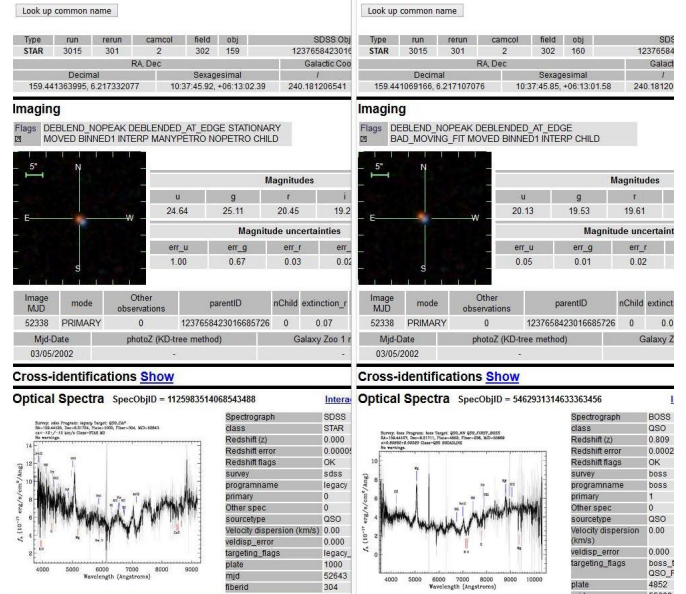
Look up common name

| Type | run | rerun | camcol | field | obj | SDSS Obj |
|---|---|---|---|---|---|---|
| STAR | 3015 | 301 | 2 | 302 | 159 | 123765842301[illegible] |

RA, Dec | Galactic Coo

| Decimal | Sexagesimal | l |
|---|---|---|
| 159.441363995, 6.217332077 | 10:37:45.92, +06:13:02.39 | 240.181206541 |

Imaging

Flags DEBLEND_NOPEAK DEBLENDED_AT_EDGE STATIONARY MOVED BINNED1 INTERP MANYPETRO NOPETRO CHILD

5" N E W S

Magnitudes

| u | g | r | i |
|---|---|---|---|
| 24.64 | 25.11 | 20.45 | 19.2 |

Magnitude uncertainties

| err_u | err_g | err_r | err_ |
|---|---|---|---|
| 1.00 | 0.67 | 0.03 | 0.02 |

| Image MJD | mode | Other observations | parentID | nChild | extinction_r |
|---|---|---|---|---|---|
| 52338 | PRIMARY | 0 | 1237658423016685726 | 0 | 0.07 |

| Mjd-Date | photoZ (KD-tree method) | Galaxy Zoo 1 m |
|---|---|---|
| 03/05/2002 | - | - |

Cross-identifications Show

Optical Spectra SpecObjID = 1125983514068543488 Interac

Survey: sdss Program: legacy Target: QSO_CAP
No warnings.

$f_\lambda$ ($10^{-17}$ erg/s/cm$^2$/Å)
Wavelength (Angstroms)
4000 5000 6000 7000 8000 9000

| Spectrograph | SDSS |
|---|---|
| class | STAR |
| Redshift (z) | 0.000 |
| Redshift error | 0.0000 |
| Redshift flags | OK |
| survey | sdss |
| programname | legacy |
| primary | 0 |
| Other spec | 0 |
| sourcetype | QSO |
| Velocity dispersion (km/s) | 0.00 |
| veldisp_error | 0.000 |
| targeting_flags | legacy_ |
| plate | 1000 |
| mjd | 52643 |
| fiberid | 304 |

Look up common name

| Type | run | rerun | camcol | field | obj | SDS |
|---|---|---|---|---|---|---|
| STAR | 3015 | 301 | 2 | 302 | 160 | 12376584 |

RA, Dec | Galact

| Decimal | Sexagesimal | l |
|---|---|---|
| 159.441069166, 6.217107076 | 10:37:45.85, +06:13:01.58 | 240.18120 |

Imaging

Flags DEBLEND_NOPEAK DEBLENDED_AT_EDGE BAD_MOVING_FIT MOVED BINNED1 INTERP CHILD

5" N E W S

Magnitudes

| u | g | r |
|---|---|---|
| 20.13 | 19.53 | 19.61 |

Magnitude uncertainties

| err_u | err_g | err_r |
|---|---|---|
| 0.05 | 0.01 | 0.02 |

| Image MJD | mode | Other observations | parentID | nChild | extinct |
|---|---|---|---|---|---|
| 52338 | PRIMARY | 0 | 1237658423016685726 | 0 | 0.0 |

| Mjd-Date | photoZ (KD-tree method) | Galaxy Z |
|---|---|---|
| 03/05/2002 | - | |

Cross-identifications Show

Optical Spectra SpecObjID = 5462931314633363456

Survey: boss Program: boss Target: QSO_KNOWN_MIDZ
No warnings.

$f_\lambda$ ($10^{-17}$ erg/s/cm$^2$/Å)
Wavelength (Angstroms)
4000 5000 6000 7000 8000 9000 10000

| Spectrograph | BOSS |
|---|---|
| class | QSO |
| Redshift (z) | 0.809 |
| Redshift error | 0.0002 |
| Redshift flags | OK |
| survey | boss |
| programname | boss |
| primary | 1 |
| Other spec | 0 |
| sourcetype | QSO |
| Velocity dispersion (km/s) | 0.00 |
| veldisp_error | 0.000 |
| targeting_flags | boss_ QSO_ |
| plate | 4852 |